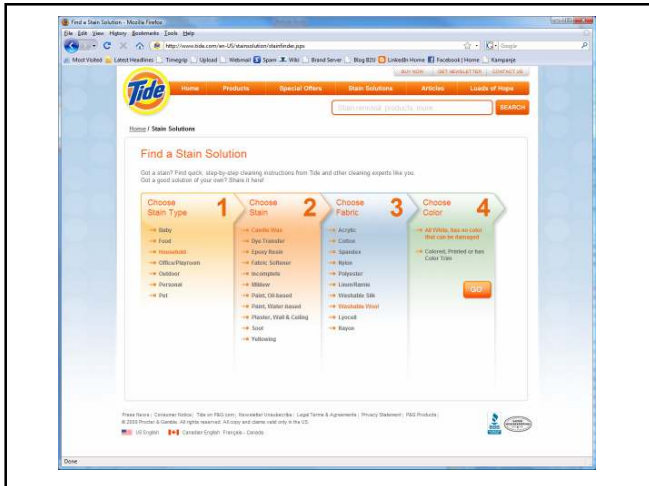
Find a Stain Solution - Mozilla Firefox

File Edit View History Bookmarks Tools Help

http://www.tide.com/en-US/stainsolution/stainfinder.jsp

Google

Most Visited Latest Headlines Timegrip Upload Webmail Spam Wiki Brand Server Blog B2B LinkedIn Home Facebook | Home Kampanje

BUY NOW GET NEWSLETTER CONTACT US

Tide

Home Products Special Offers Stain Solutions Articles Loads of Hope

Stain removal, products, more

SEARCH

Home / Stain Solutions

Find a Stain Solution

Got a stain? Find quick, step-by-step cleaning instructions from Tide and other cleaning experts like you. Got a good solution of your own? Share it here!

Choose Stain Type 1

Baby
Food
Household
Office/Playroom
Outdoor
Personal
Pet

Choose Stain 2

Candle Wax
Dye Transfer
Epoxy Resin
Fabric Softener
Incomplete
Mildew
Paint, Oil based
Paint, Water based
Plaster, Wall & Ceiling
Soot
Yellowing

Choose Fabric 3

Acrylic
Cotton
Spandex
Nylon
Polyester
Linen/Ramie
Washable Silk
Washable Wool
Lyocell
Rayon

Choose Color 4

All White, has no color that can be damaged

Colored, Printed or has Color Trim

GO

Press Room | Consumer Notice | Tide on P&G.com | Newsletter Unsubscribe | Legal Terms & Agreements | Privacy Statement | P&G Products
© 2009 Procter & Gamble. All rights reserved. All copy and claims valid only in the US.

US English Canadian English · Français - Canada

Done